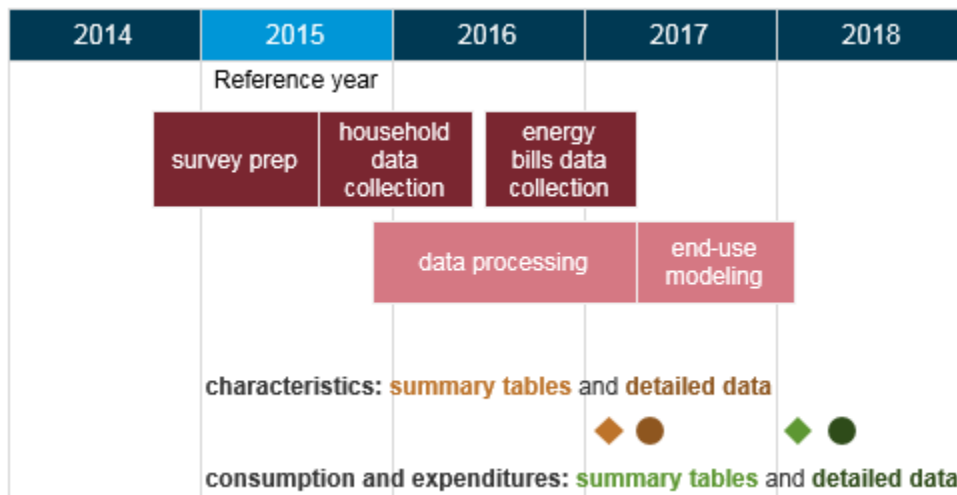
2014 2015 2016 2017 2018

Reference year

survey prep

household data collection

energy bills data collection

data processing

end-use modeling

characteristics: summary tables and detailed data

consumption and expenditures: summary tables and detailed data